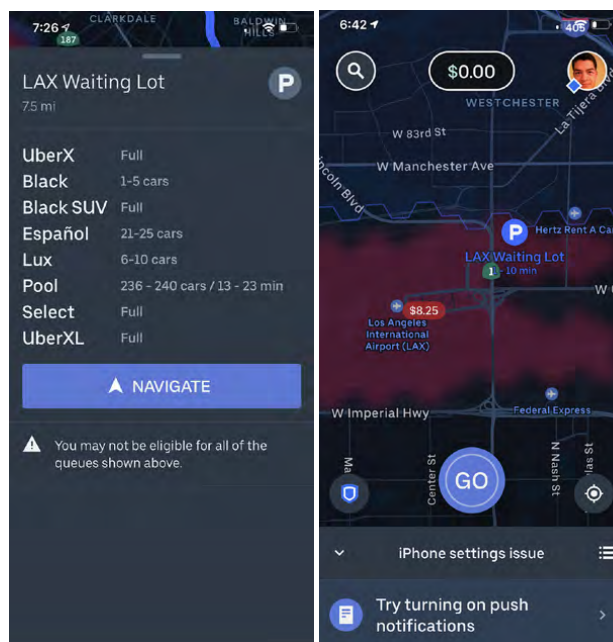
7:26
CLARKDALE
187
BALDWIN HILLS

LAX Waiting Lot
7.5 mi
P

| | |
|---|---|
| UberX | Full |
| Black | 1-5 cars |
| Black SUV | Full |
| Español | 21-25 cars |
| Lux | 6-10 cars |
| Pool | 236 - 240 cars / 13 - 23 min |
| Select | Full |
| UberXL | Full |

NAVIGATE

You may not be eligible for all of the queues shown above.

6:42
405
$0.00
WESTCHESTER
La Tijera Blvd
W 83rd St
W Manchester Ave
Lincoln Blvd
Hertz Rent A Car
P
LAX Waiting Lot
1 · 10 min
$8.25
Los Angeles International Airport (LAX)
W Imperial Hwy
Federal Express
Center St
N Nash St
Douglas St
Ma
GO
iPhone settings issue
Try turning on push notifications